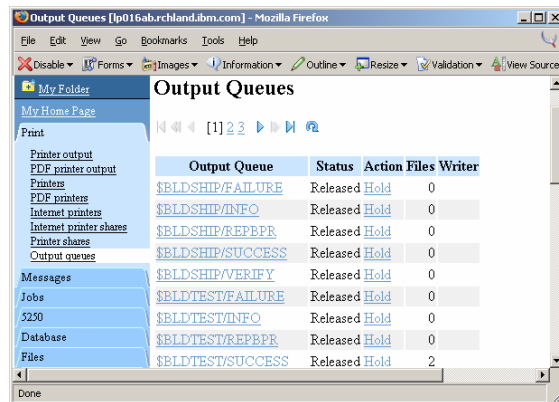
Output Queues [lp016ab.rchland.ibm.com] - Mozilla Firefox

File Edit View Go Bookmarks Tools Help

Disable ▾ Forms ▾ Images ▾ Information ▾ Outline ▾ Resize ▾ Validation ▾ View Source

My Folder
My Home Page
Print
Printer output
PDF printer output
Printers
PDF printers
Internet printers
Internet printer shares
Printer shares
Output queues
Messages
Jobs
5250
Database
Files

Output Queues

[1] 2 3

| Output Queue | Status | Action | Files | Writer |
|---|---|---|---|---|
| $BLDSHIP/FAILURE | Released | Hold | 0 | |
| $BLDSHIP/INFO | Released | Hold | 0 | |
| $BLDSHIP/REPBPR | Released | Hold | 0 | |
| $BLDSHIP/SUCCESS | Released | Hold | 0 | |
| $BLDSHIP/VERIFY | Released | Hold | 0 | |
| $BLDTEST/FAILURE | Released | Hold | 0 | |
| $BLDTEST/INFO | Released | Hold | 0 | |
| $BLDTEST/REPBPR | Released | Hold | 0 | |
| $BLDTEST/SUCCESS | Released | Hold | 2 | |

Done